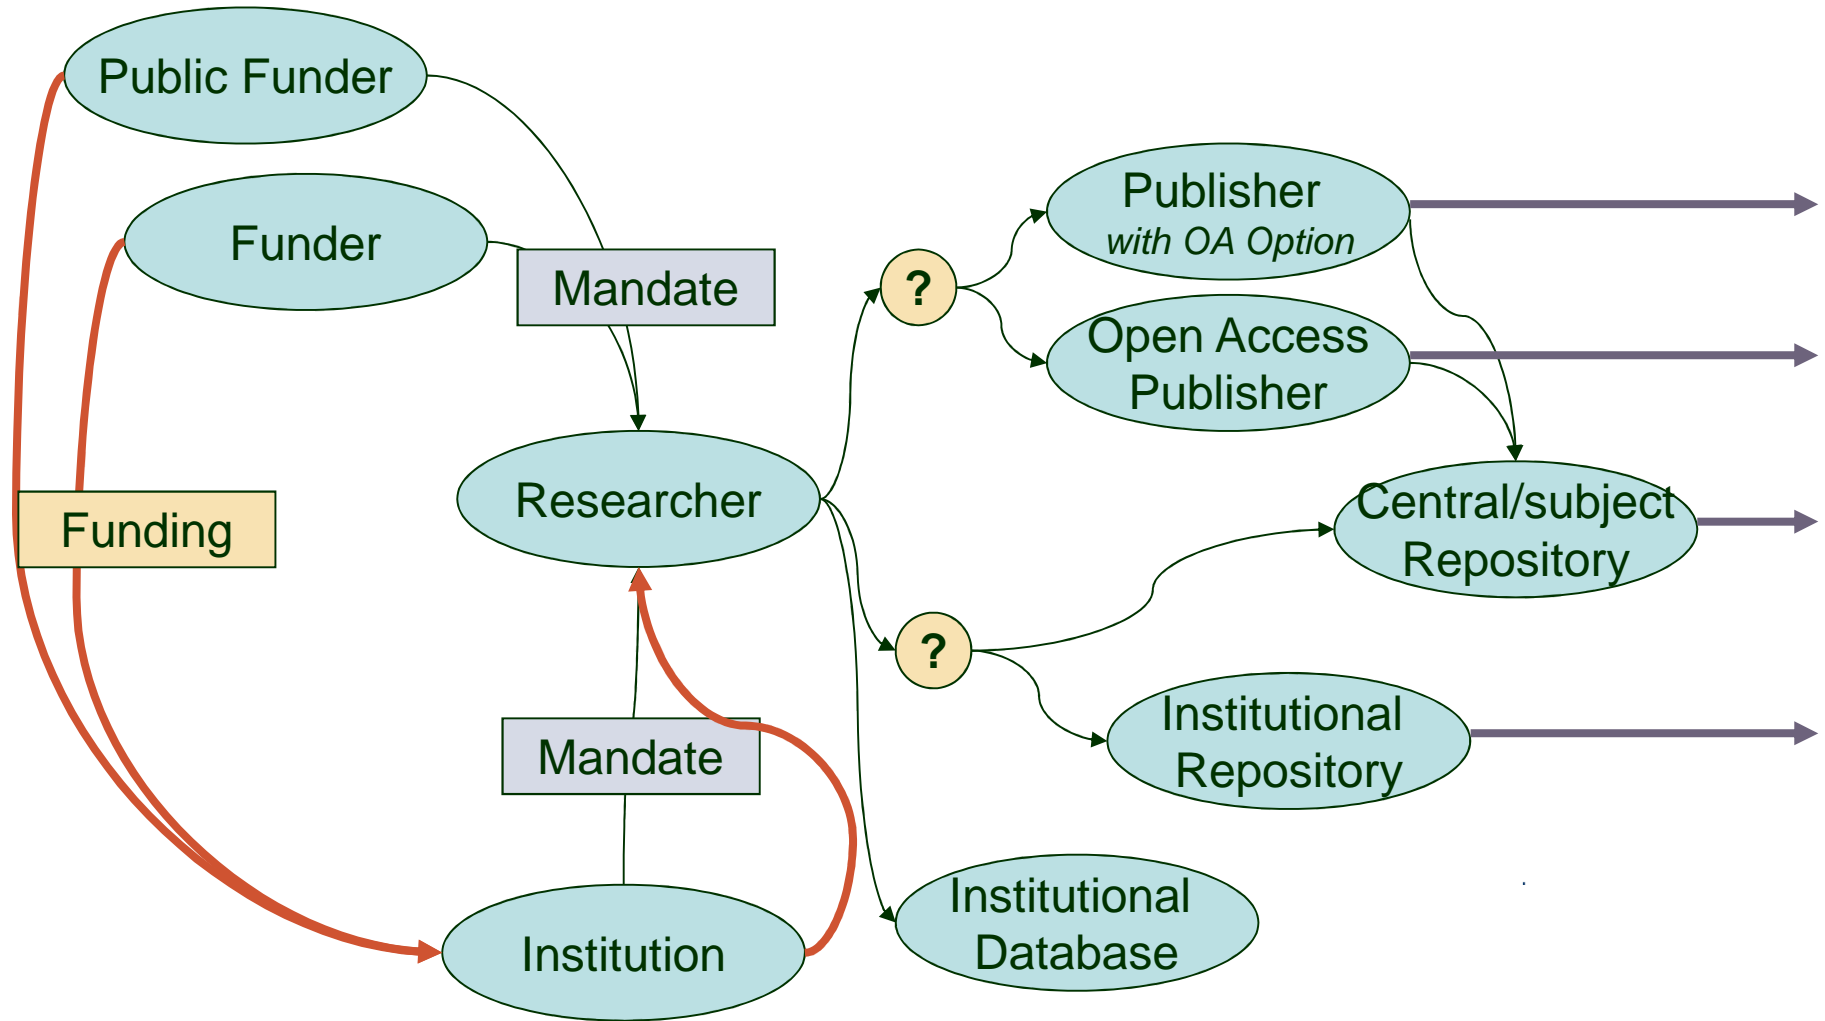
Public Funder

Funder

Mandate

Funding

Researcher

Mandate

Institution

?

Publisher
with OA Option

Open Access Publisher

Central/subject Repository

?

Institutional Repository

Institutional Database